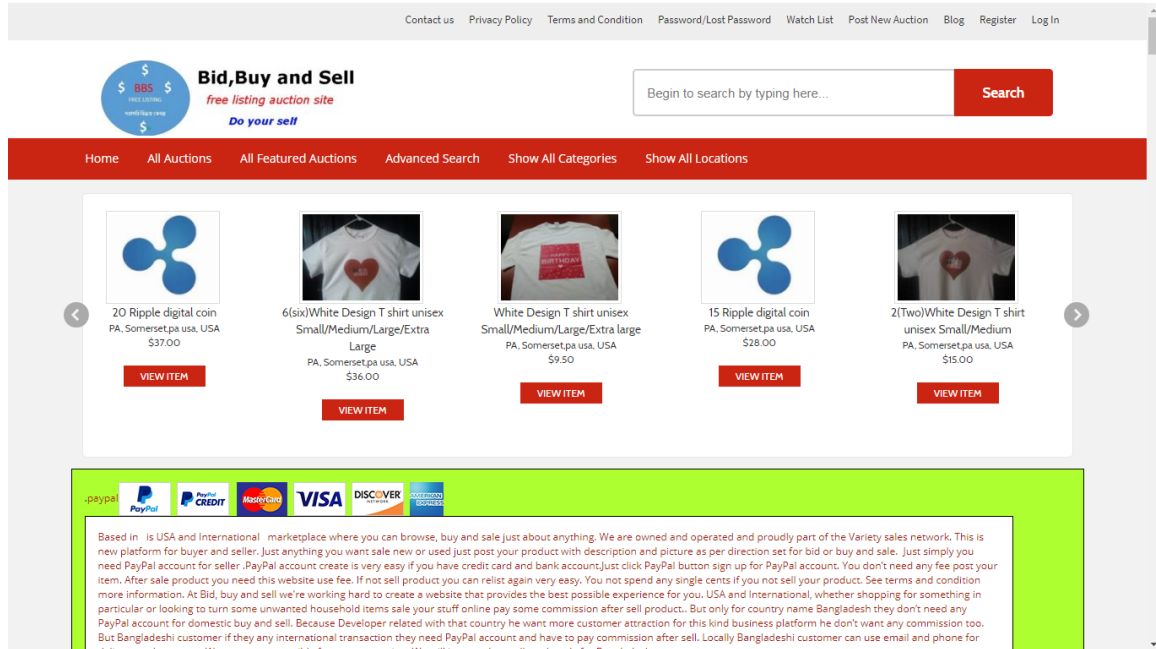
Contact us Privacy Policy Terms and Condition Password/Lost Password Watch List Post New Auction Blog Register Log In

$ BBS $ FREE LISTING $

Bid,Buy and Sell

free listing auction site

Do your self

Begin to search by typing here...

Search

Home All Auctions All Featured Auctions Advanced Search Show All Categories Show All Locations

20 Ripple digital coin
PA, Somerset,pa usa, USA
$37.00
VIEW ITEM

6(six)White Design T shirt unisex Small/Medium/Large/Extra Large
PA, Somerset,pa usa, USA
$36.00
VIEW ITEM

White Design T shirt unisex Small/Medium/Large/Extra large
PA, Somerset,pa usa, USA
$9.50
VIEW ITEM

15 Ripple digital coin
PA, Somerset,pa usa, USA
$28.00
VIEW ITEM

2(Two)White Design T shirt unisex Small/Medium
PA, Somerset,pa usa, USA
$15.00
VIEW ITEM

.paypal PayPal PayPal CREDIT MasterCard VISA DISCOVER AMERICAN EXPRESS

Based in is USA and International marketplace where you can browse, buy and sale just about anything. We are owned and operated and proudly part of the Variety sales network. This is new platform for buyer and seller. Just anything you want sale new or used just post your product with description and picture as per direction set for bid or buy and sale. Just simply you need PayPal account for seller .PayPal account create is very easy if you have credit card and bank account.Just click PayPal button sign up for PayPal account. You don't need any fee post your item. After sale product you need this website use fee. If not sell product you can relist again very easy. You not spend any single cents if you not sell your product. See terms and condition more information. At Bid, buy and sell we're working hard to create a website that provides the best possible experience for you. USA and International, whether shopping for something in particular or looking to turn some unwanted household items sale your stuff online pay some commission after sell product.. But only for country name Bangladesh they don't need any PayPal account for domestic buy and sell. Because Developer related with that country he want more customer attraction for this kind business platform he don't want any commission too. But Bangladeshi customer if they any international transaction they need PayPal account and have to pay commission after sell. Locally Bangladeshi customer can use email and phone for